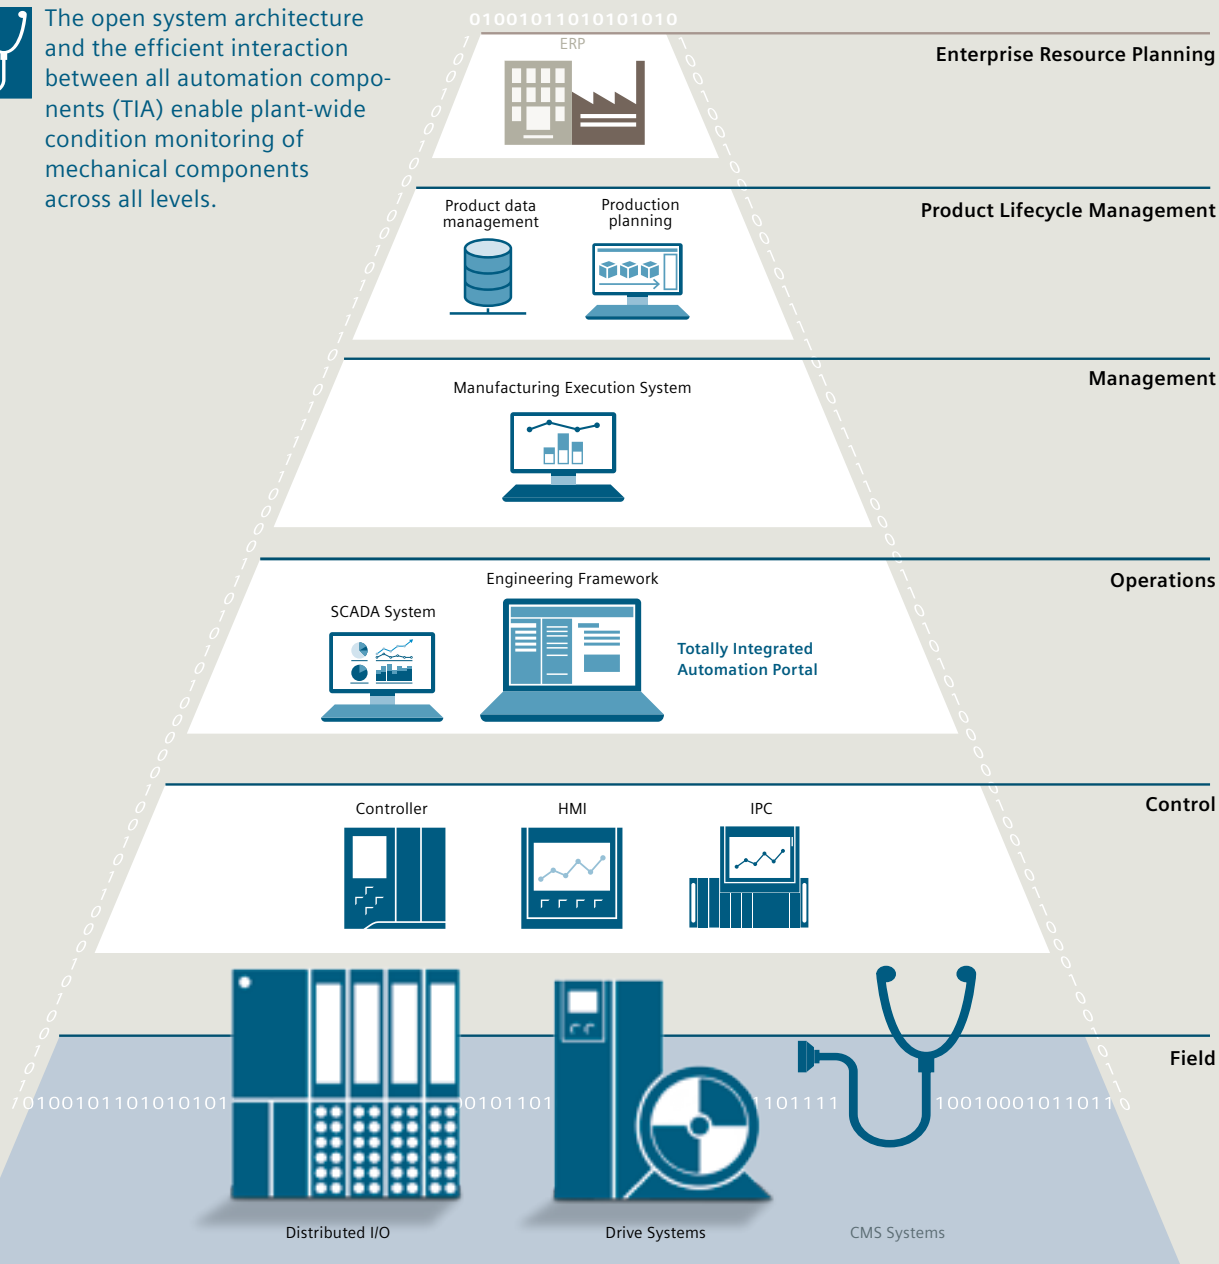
The open system architecture and the efficient interaction between all automation components (TIA) enable plant-wide condition monitoring of mechanical components across all levels.

01001011010101010

ERP

Enterprise Resource Planning

Product data management

Production planning

Product Lifecycle Management

Manufacturing Execution System

Management

Engineering Framework

SCADA System

Totally Integrated Automation Portal

Operations

Controller

HMI

IPC

Control

Field

0100101101010101

0101101

1101111

10010001011011

Distributed I/O

Drive Systems

CMS Systems